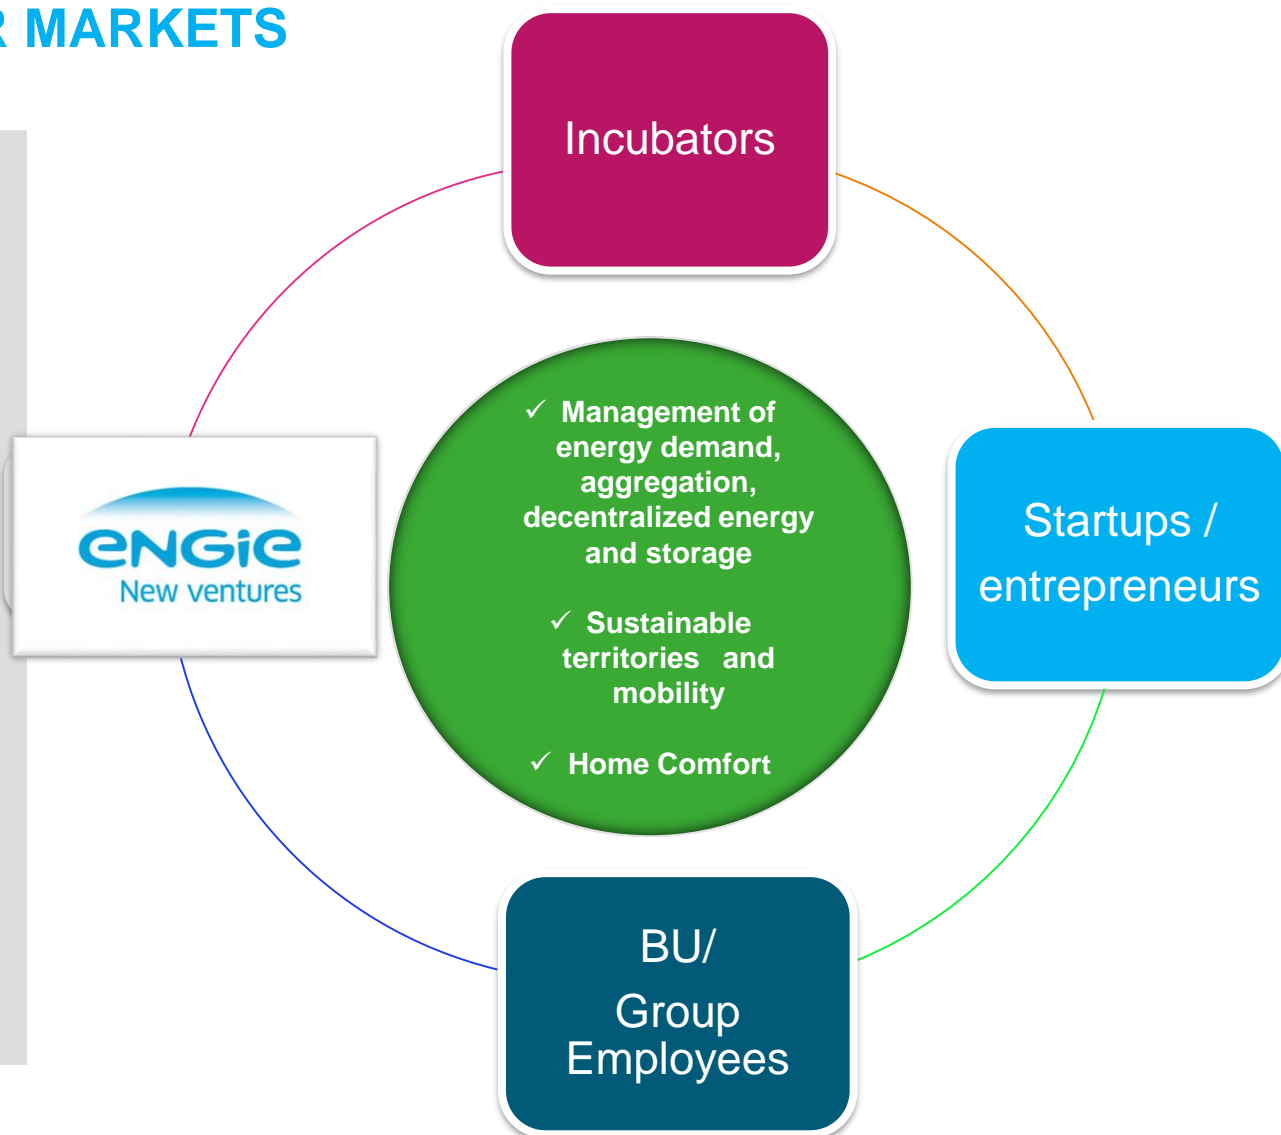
R MARKETS

Incubators

engie
New ventures

✓ Management of energy demand, aggregation, decentralized energy and storage

✓ Sustainable territories and mobility

✓ Home Comfort

Startups / entrepreneurs

BU/
Group Employees